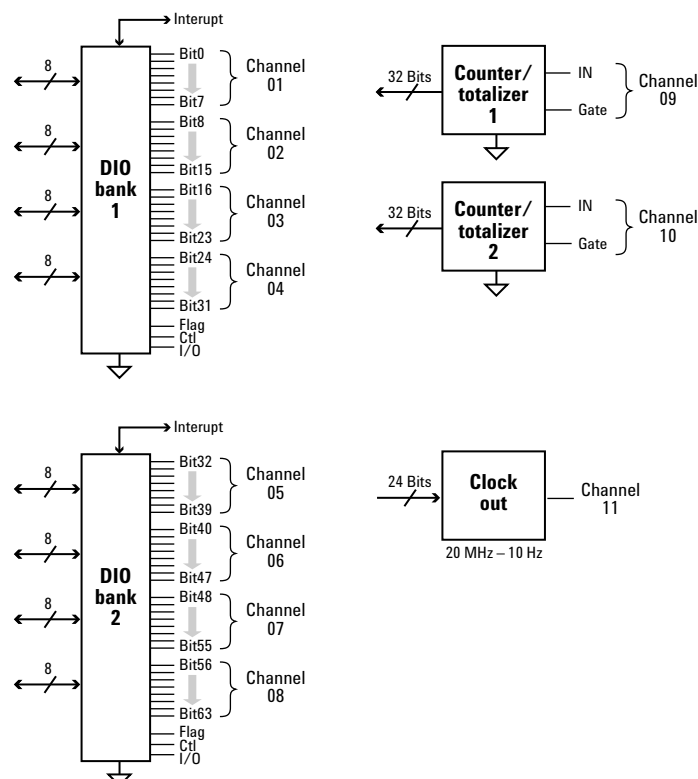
Interupt

8

8

8

8

DIO bank 1

Bit0

Bit7

Channel 01

Bit8

Bit15

Channel 02

Bit16

Bit23

Channel 03

Bit24

Bit31

Channel 04

Flag

Ctl

I/O

32 Bits

Counter/ totalizer 1

IN

Gate

Channel 09

32 Bits

Counter/ totalizer 2

IN

Gate

Channel 10

Interupt

8

8

8

8

DIO bank 2

Bit32

Bit39

Channel 05

Bit40

Bit47

Channel 06

Bit48

Bit55

Channel 07

Bit56

Bit63

Channel 08

Flag

Ctl

I/O

24 Bits

Clock out

20 MHz – 10 Hz

Channel 11